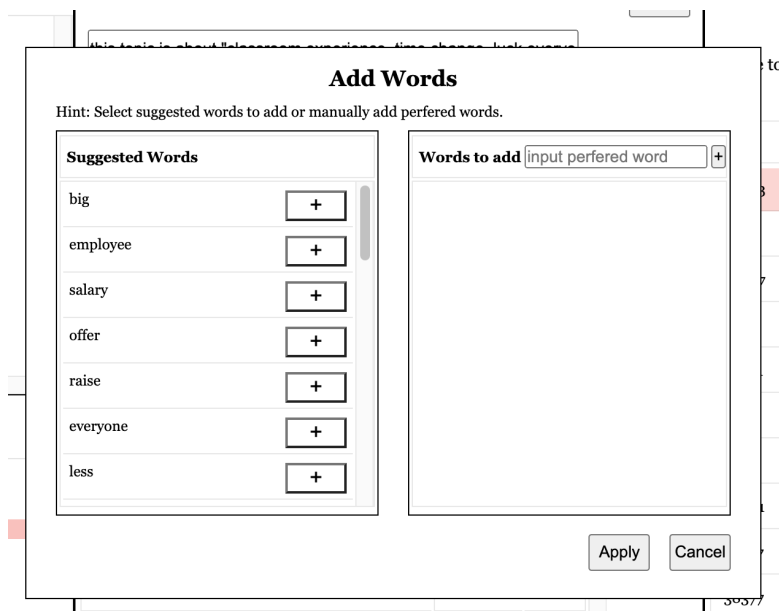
this topic is about "classroom experience, time change, luck everyo

Add Words

Hint: Select suggested words to add or manually add perfered words.

Suggested Words

big +
employee +
salary +
offer +
raise +
everyone +
less +

Words to add input perfered word +

Apply Cancel